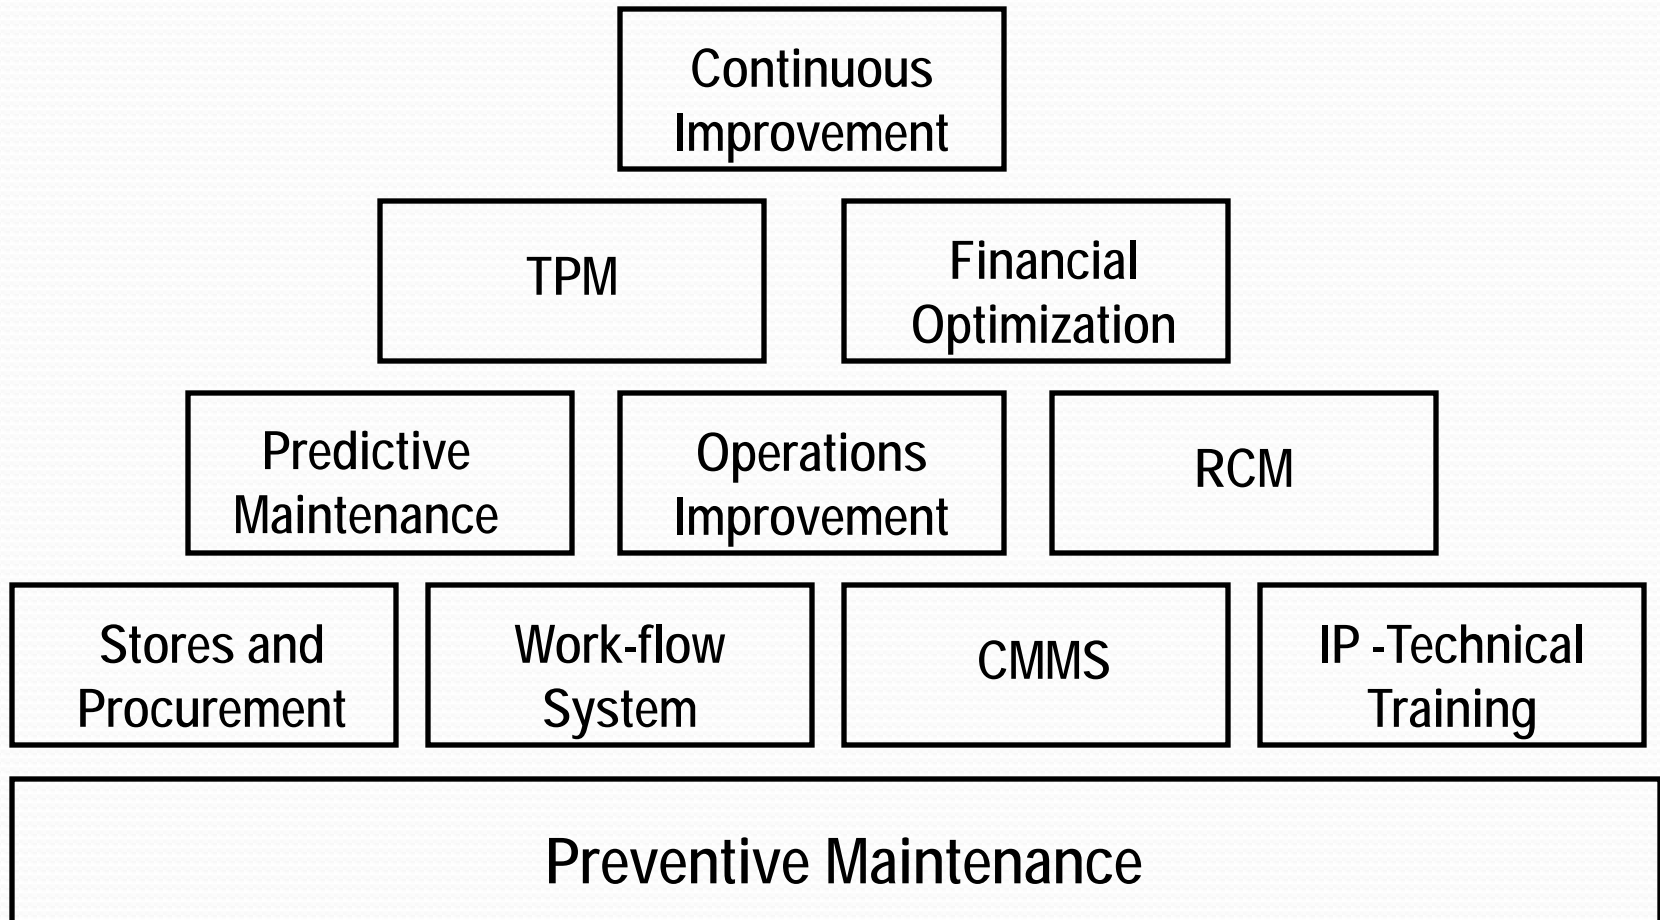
Continuous Improvement

TPM

Financial Optimization

Predictive Maintenance

Operations Improvement

RCM

Stores and Procurement

Work-flow System

CMMS

IP -Technical Training

Preventive Maintenance